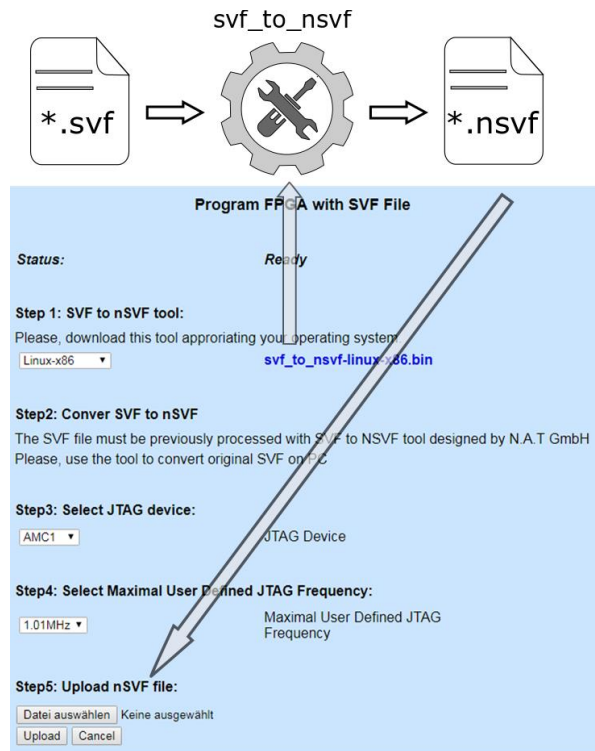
svf_to_nsvf

*.svf

*.nsvf

Program FPGA with SVF File

Status:

Ready

Step 1: SVF to nSVF tool:

Please, download this tool approriating your operating system

Linux-x86

svf_to_nsvf-linux-x86.bin

Step2: Conver SVF to nSVF

The SVF file must be previously processed with SVF to NSVF tool designed by N.A.T GmbH
Please, use the tool to convert original SVF on PC

Step3: Select JTAG device:

AMC1

JTAG Device

Step4: Select Maximal User Defined JTAG Frequency:

1.01MHz

Maximal User Defined JTAG Frequency

Step5: Upload nSVF file:

Datei auswählen Keine ausgewählt

Upload Cancel